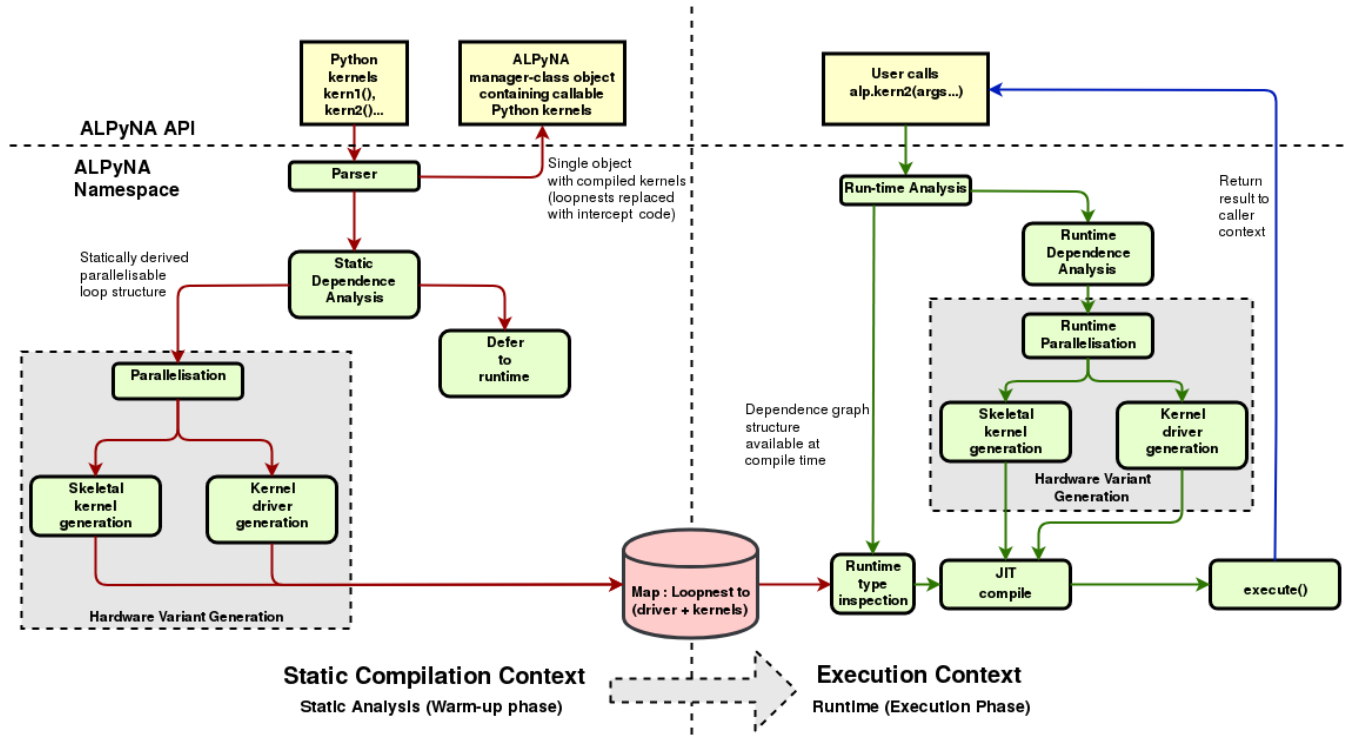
Python kernels kern1(), kern2()...

ALPyNA manager-class object containing callable Python kernels

ALPyNA API

ALPyNA Namespace

Parser

Single object with compiled kernels (loopnests replaced with intercept code)

Statically derived parallelisable loop structure

Static Dependence Analysis

Defer to runtime

Parallelisation

Skeletal kernel generation

Kernel driver generation

Hardware Variant Generation

User calls alp.kern2(args...)

Run-time Analysis

Return result to caller context

Runtime Dependence Analysis

Runtime Parallelisation

Dependence graph structure available at compile time

Skeletal kernel generation

Kernel driver generation

Hardware Variant Generation

Map : Loopnest to (driver + kernels)

Runtime type inspection

JIT compile

execute()

Static Compilation Context

Static Analysis (Warm-up phase)

Execution Context

Runtime (Execution Phase)